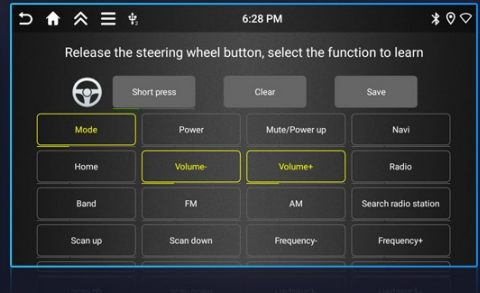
6:28 PM

Release the steering wheel button, select the function to learn

Short press

Clear

Save

| Mode | Power | Mute/Power up | Navi |
|---|---|---|---|
| Home | Volume- | Volume+ | Radio |
| Band | FM | AM | Search radio station |
| Scan up | Scan down | Frequency- | Frequency+ |